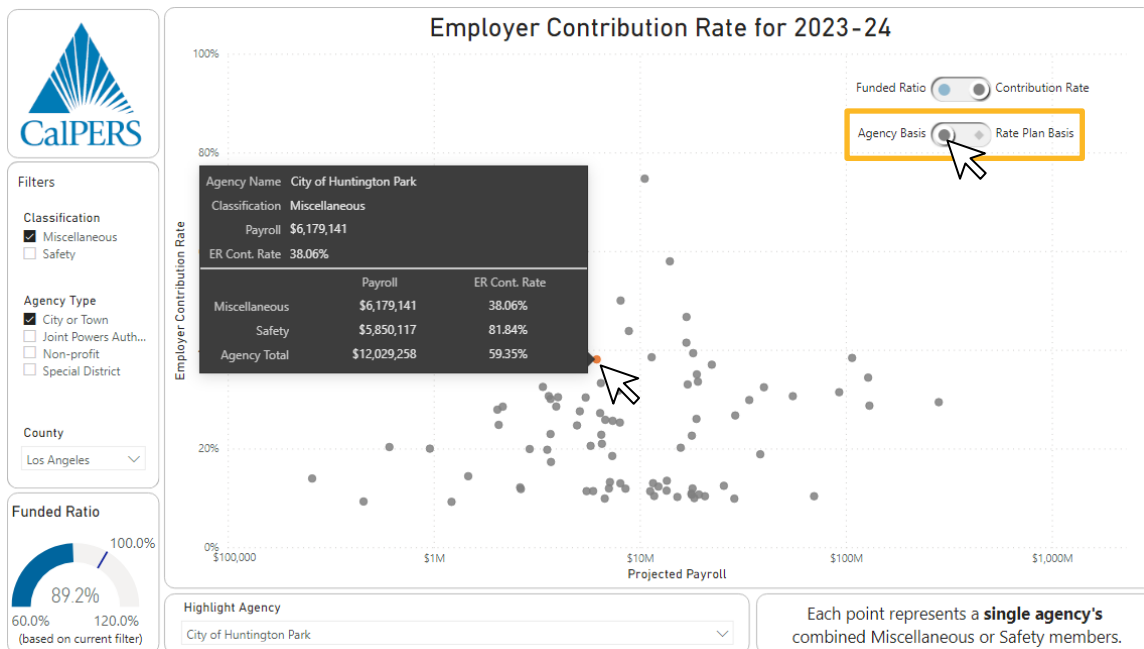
CalPERS

Filters

Classification
Miscellaneous
Safety

Agency Type
City or Town
Joint Powers Auth...
Non-profit
Special District

County
Los Angeles

Funded Ratio
100.0%
89.2%
60.0%
120.0%
(based on current filter)

Employer Contribution Rate for 2023-24

Funded Ratio
Contribution Rate
Agency Basis
Rate Plan Basis

100%
80%
20%
0%

Employer Contribution Rate

| Agency Name | City of Huntington Park |
|---|---|
| Classification | Miscellaneous |
| Payroll | $6,179,141 |
| ER Cont. Rate | 38.06% |

| | Payroll | ER Cont. Rate |
|---|---|---|
| Miscellaneous | $6,179,141 | 38.06% |
| Safety | $5,850,117 | 81.84% |
| Agency Total | $12,029,258 | 59.35% |

$100,000
$1M
$10M
$100M
$1,000M
Projected Payroll

Highlight Agency
City of Huntington Park

Each point represents a **single agency's** combined Miscellaneous or Safety members.